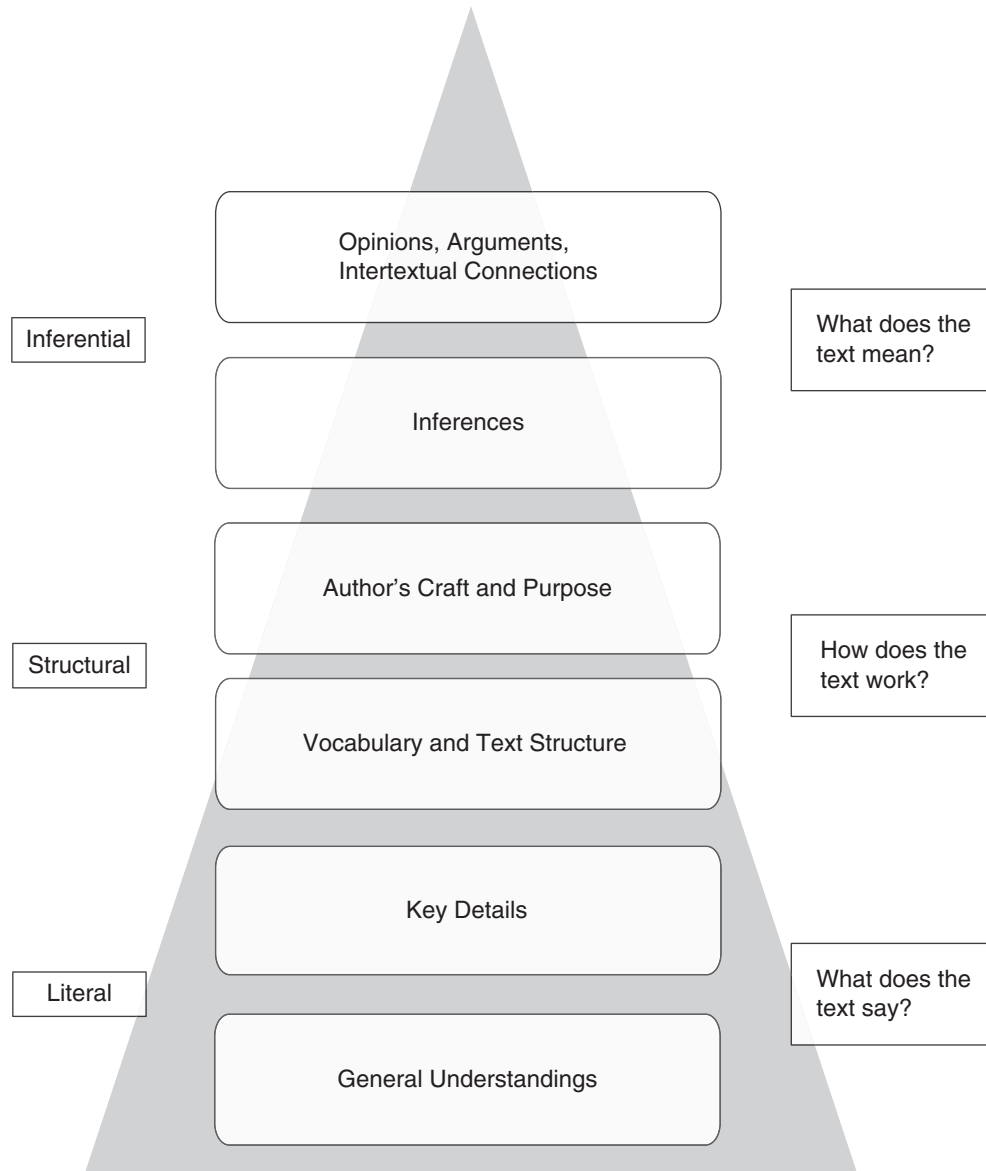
Opinions, Arguments, Intertextual Connections

Inferential

What does the text mean?

Inferences

Author's Craft and Purpose

Structural

How does the text work?

Vocabulary and Text Structure

Key Details

Literal

What does the text say?

General Understandings